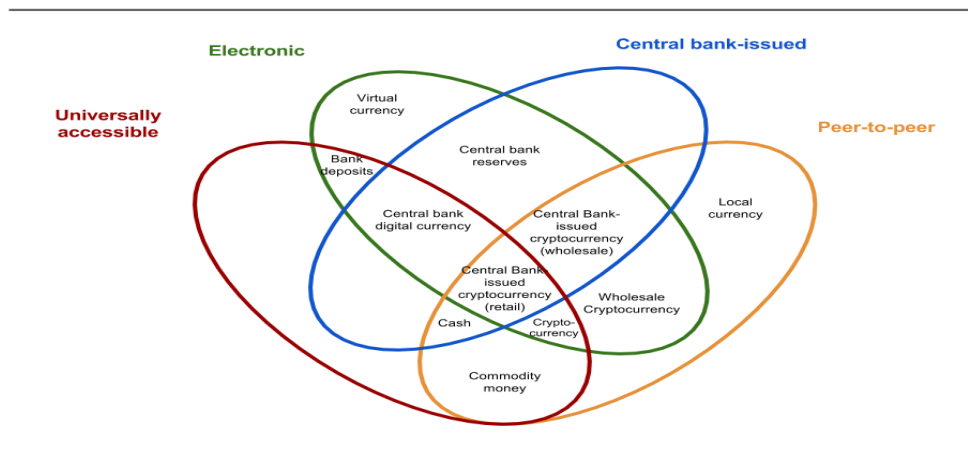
Electronic

Central bank-issued

Universally accessible

Peer-to-peer

Virtual currency

Central bank reserves

Bank deposits

Local currency

Central bank digital currency

Central Bank-issued cryptocurrency (wholesale)

Central Bank-issued cryptocurrency (retail)

Wholesale Cryptocurrency

Cash

Crypto-currency

Commodity money